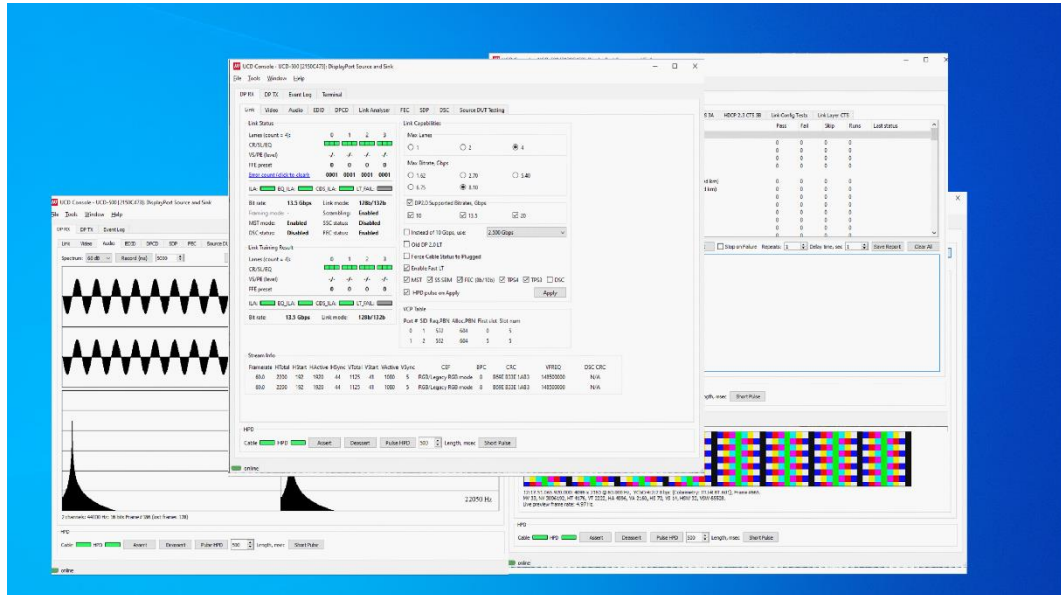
UCD Console - UCD-500 [2150C475]: DisplayPort Source and Sink
File Tools Window Help
DP RX DP TX Event Log Terminal
Link Video Audio EDID DPCD Link Analyzer FEC SDP DSC Source DUT Testing

Link Status
Lanes (count = 4): 0 1 2 3
CR/SL/EQ
VS/PE (level) -/- -/- -/- -/-
FFE preset 0 0 0 0
Error count (click to clear): 0001 0001 0001 0001
ILA: EQ_ILA CDS_ILA LT_FAIL:
Bit rate: 13.5 Gbps Link mode: 128b/132b
Training mode: Scrambling: Enabled
MST mode: Enabled SSC status: Enabled
DSC status: Disabled FEC status: Enabled

Link Training Result
Lanes (count = 4): 0 1 2 3
CR/SL/EQ
VS/PE (level) -/- -/- -/- -/-
FFE preset
ILA: EQ_ILA CDS_ILA LT_FAIL:
Bit rate: 13.5 Gbps Link mode: 128b/132b

Link Capabilities
Max Lanes
1 2 4
Max Bitrate, Gbps
1.62 2.70 5.40
6.75 8.10
DP2.0 Supported Bitrates, Gbps
10 13.5 20
Instead of 10 Gbps, use: 2.500 Gbps
Old DP 2.0 LT
Force Cable Status to Plugged
Enable Fast LT
MST SS SDM FEC (8b/10b) TPS4 TPS3 DSC
HPD pulse on Apply
Apply

VCP Table
Port # SID Req.PBN Alloc.PBN First slot Slot num
0 1 512 604 0 5
1 2 512 604 5 5

Stream Info
Framerate HTotal HStart HActive HSync VTotal VStart VActive VSync CSF BPC CRC VFREQ DSC CRC
60.0 2200 192 1920 44 1125 41 1080 5 RGB/Legacy RGB mode 8 B800 B33E 1A83 148500000 N/A
60.0 2200 192 1920 44 1125 41 1080 5 RGB/Legacy RGB mode 8 B800 B33E 1A83 148500000 N/A

HPD
Cable HPD Assert Deassert Pulse HPD 500 Length, msec Short Pulse
online

UCD Console - UCD-500 [2150C475]: DisplayPort Source and Sink
File Tools Window Help
DP RX DP TX Event Log
Link Video Audio EDID DPCD SDP FEC Source DU
Spectrum: 60 dB Record (ms) 5000
22050 Hz
2 channels: 44100 Hz; 16 bits Frame #198 (lost frames: 138)
HPD
Cable HPD Assert Deassert Pulse HPD 500 Length, msec Short Pulse
online

S 3A HDCP 2.2 CTS 3B Link Config Tests Link Layer CTS
Pass Fail Skip Runs Last status
Stop on Failure Repeats 1 Delay time, sec 1 Save Report Clear All
Length, msec Short Pulse
HPD
Cable HPD Assert Deassert Pulse HPD 500 Length, msec Short Pulse
online